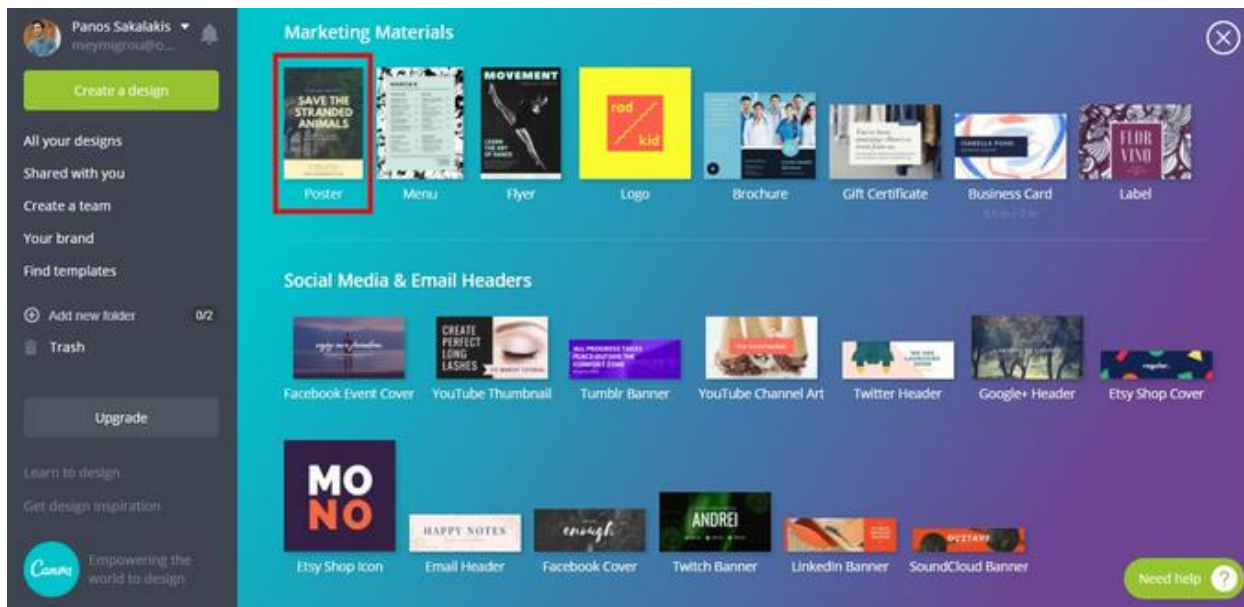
Panos Sakalakis
meymigrou@o...

Create a design

All your designs
Shared with you
Create a team
Your brand
Find templates

Add new folder 0/2
Trash

Upgrade

Learn to design
Get design inspiration

Canva
Empowering the world to design

Marketing Materials

SAVE THE STRANDED ANIMALS
Poster

Menu

MOVEMENT
Flyer

rad kid
Logo

Brochure

Gift Certificate

Business Card

FLOR VINO
Label

Social Media & Email Headers

Facebook Event Cover

CREATE PERFECT LONG LASHES
YouTube Thumbnail

Tumblr Banner

YouTube Channel Art

Twitter Header

Google+ Header

Etsy Shop Cover

MO NO
Etsy Shop Icon

HAPPY NOTES
Email Header

enough
Facebook Cover

ANDREI
Twitch Banner

LinkedIn Banner

SoundCloud Banner

Need help ?